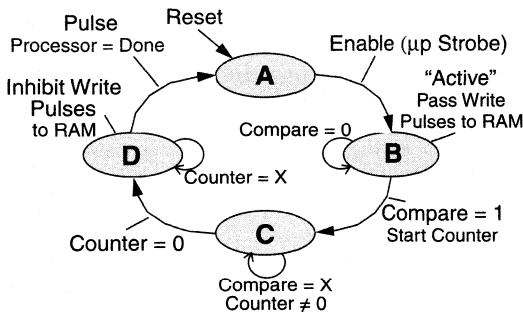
Reset

Pulse
Processor = Done

Enable (μp Strobe)

A

Inhibit Write Pulses to RAM

"Active"
Pass Write Pulses to RAM

Compare = 0

D

B

Counter = X

Compare = 1
Start Counter

Counter = 0

C

Compare = X
Counter $\neq$ 0